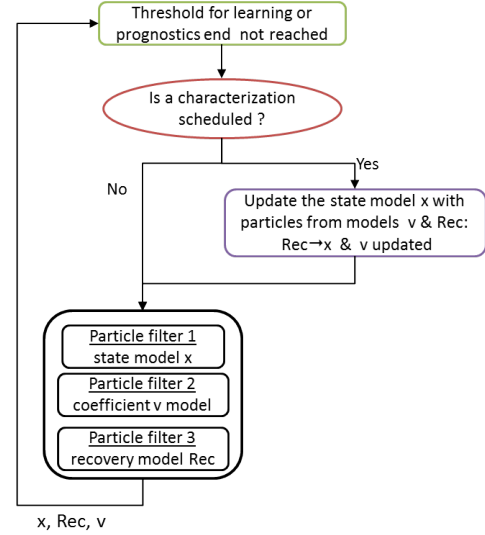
Threshold for learning or prognostics end not reached

Is a characterization scheduled ?

Yes

No

Update the state model x with particles from models v & Rec: Rec→x & v updated

Particle filter 1
state model x

Particle filter 2
coefficient v model

Particle filter 3
recovery model Rec

x, Rec, v